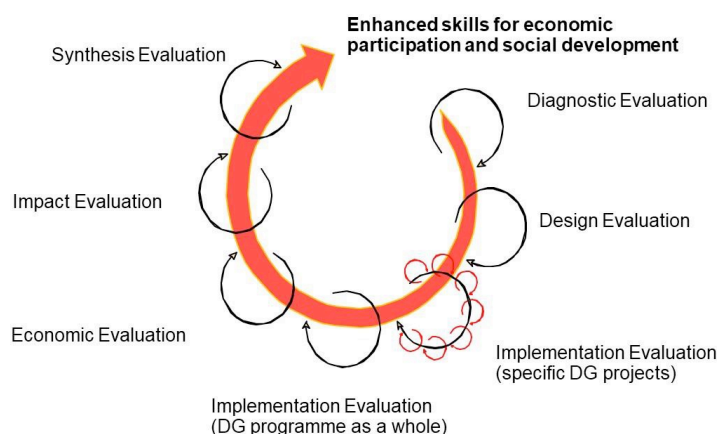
Enhanced skills for economic participation and social development

Synthesis Evaluation

Diagnostic Evaluation

Impact Evaluation

Design Evaluation

Economic Evaluation

Implementation Evaluation (specific DG projects)

Implementation Evaluation (DG programme as a whole)